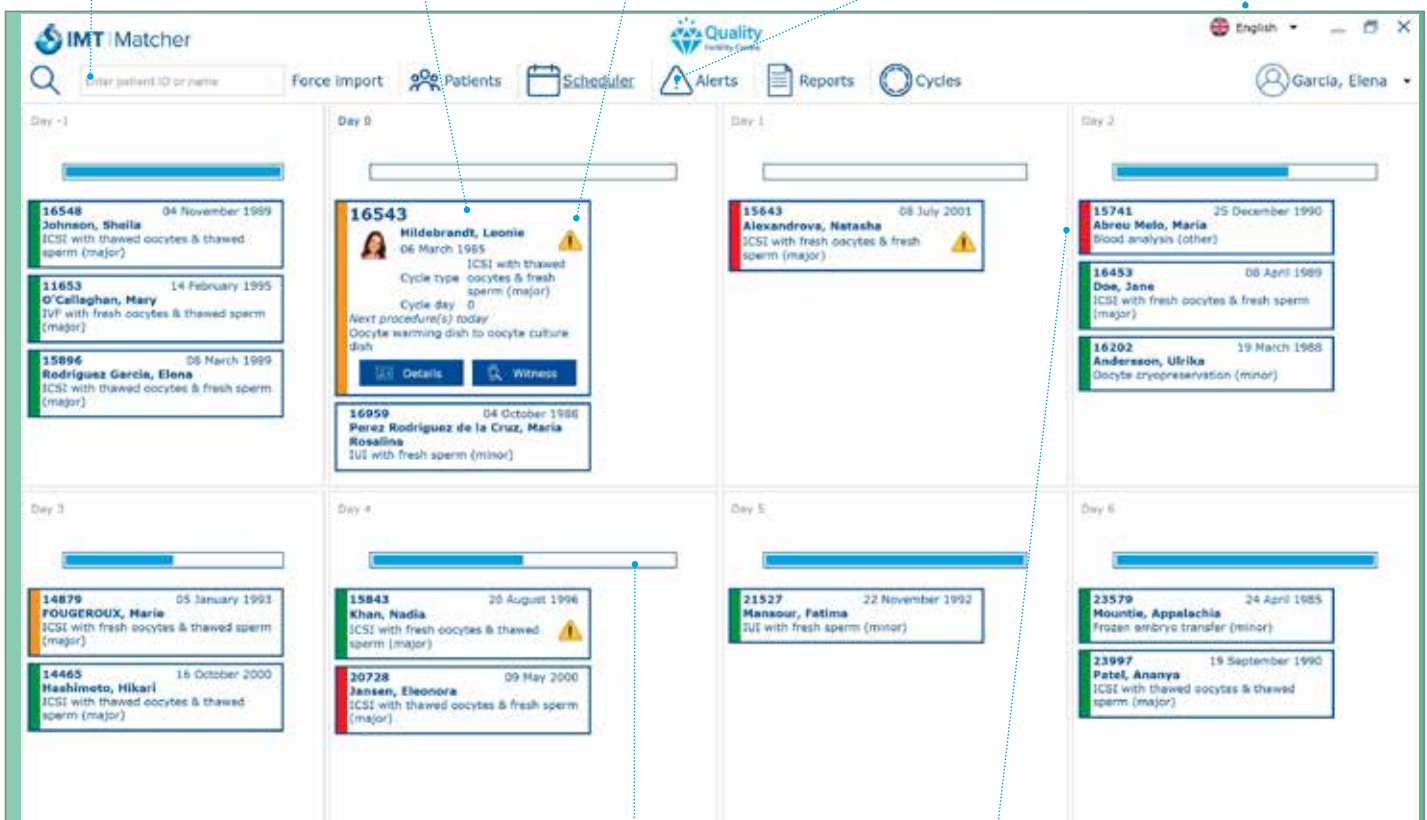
IMT Matcher

Quality
Fertility Centre

English

Enter patient ID or name

Force import

Patients

Scheduler

Alerts

Reports

Cycles

Garcia, Elena

Day -1

16548 04 November 1989
Johnson, Sheila
ICSI with thawed oocytes & thawed sperm (major)

11653 14 February 1995
O'Callaghan, Mary
IVF with fresh oocytes & thawed sperm (major)

15896 06 March 1989
Rodriguez Garcia, Elena
ICSI with thawed oocytes & fresh sperm (major)

Day 0

16543
Hildebrandt, Leonie
06 March 1985
Cycle type ICSI with thawed oocytes & fresh sperm (major)
Cycle day 0
Next procedure(s) today
Oocyte warming dish to oocyte culture dish

Details

Witness

16959 04 October 1986
Perez Rodriguez de la Cruz, Maria Rosalina
IUI with fresh sperm (minor)

Day 1

15643 08 July 2001
Alexandrova, Natasha
ICSI with fresh oocytes & fresh sperm (major)

Day 2

15741 25 December 1990
Abreu Melo, Maria
Blood analysis (other)

16453 08 April 1989
Doe, Jane
ICSI with fresh oocytes & fresh sperm (major)

16202 19 March 1988
Andersson, Ulrika
Oocyte cryopreservation (minor)

Day 3

14879 05 January 1993
FOUGEROUX, Marie
ICSI with fresh oocytes & thawed sperm (major)

14465 16 October 2000
Hashimoto, Hikari
ICSI with thawed oocytes & thawed sperm (major)

Day 4

15843 20 August 1996
Khan, Nadia
ICSI with fresh oocytes & thawed sperm (major)

20728 09 May 2000
Jansen, Eleonora
ICSI with thawed oocytes & fresh sperm (major)

Day 5

21527 22 November 1992
Mansour, Fatima
IUI with fresh sperm (minor)

Day 6

23579 24 April 1985
Mountie, Appalachia
Frozen embryo transfer (minor)

23997 19 September 1990
Patel, Ananya
ICSI with thawed oocytes & thawed sperm (major)